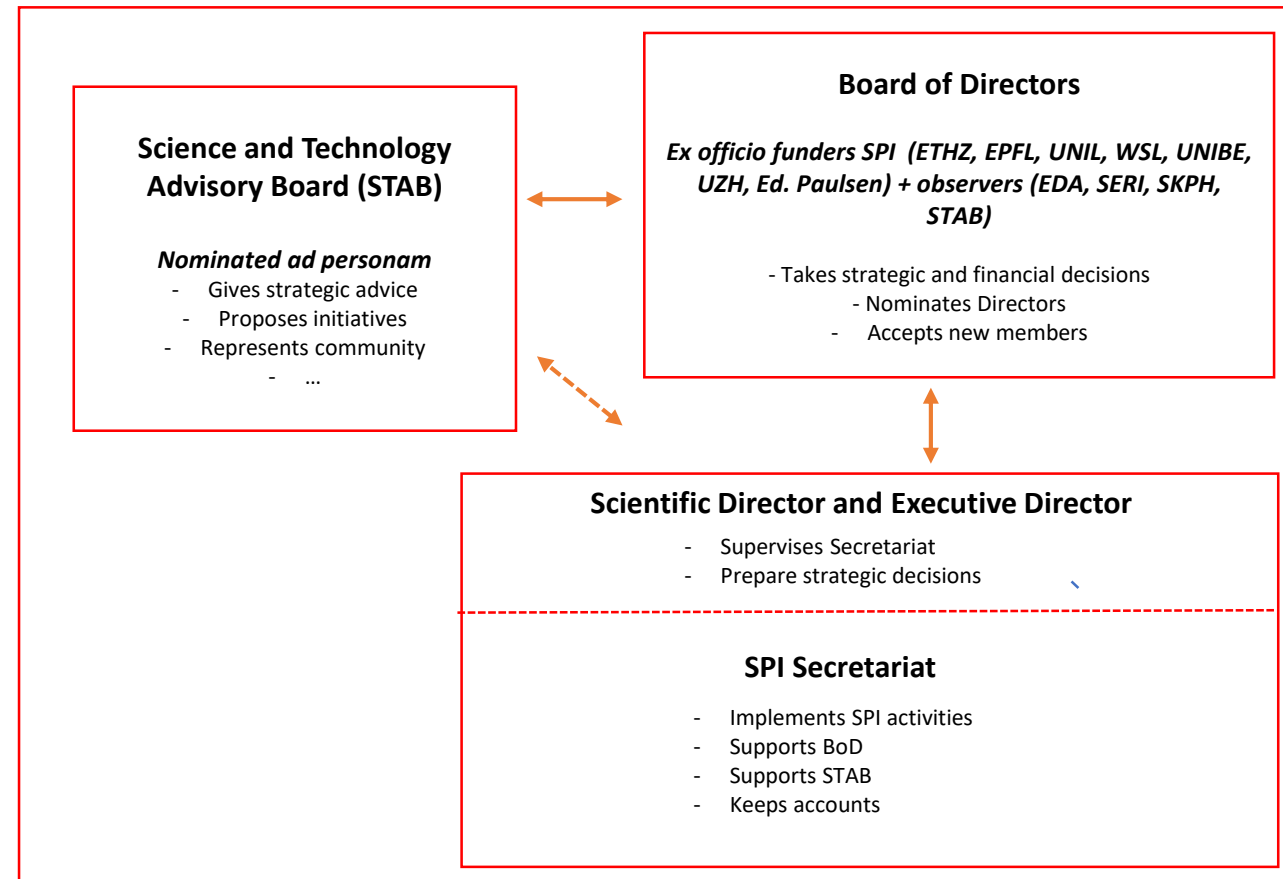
Science and Technology Advisory Board (STAB)

Nominated ad personam
- Gives strategic advice
- Proposes initiatives
- Represents community
- …

Board of Directors

Ex officio funders SPI (ETHZ, EPFL, UNIL, WSL, UNIBE, UZH, Ed. Paulsen) + observers (EDA, SERI, SKPH, STAB)

- Takes strategic and financial decisions
- Nominates Directors
- Accepts new members

Scientific Director and Executive Director
- Supervises Secretariat
- Prepare strategic decisions

SPI Secretariat
- Implements SPI activities
- Supports BoD
- Supports STAB
- Keeps accounts